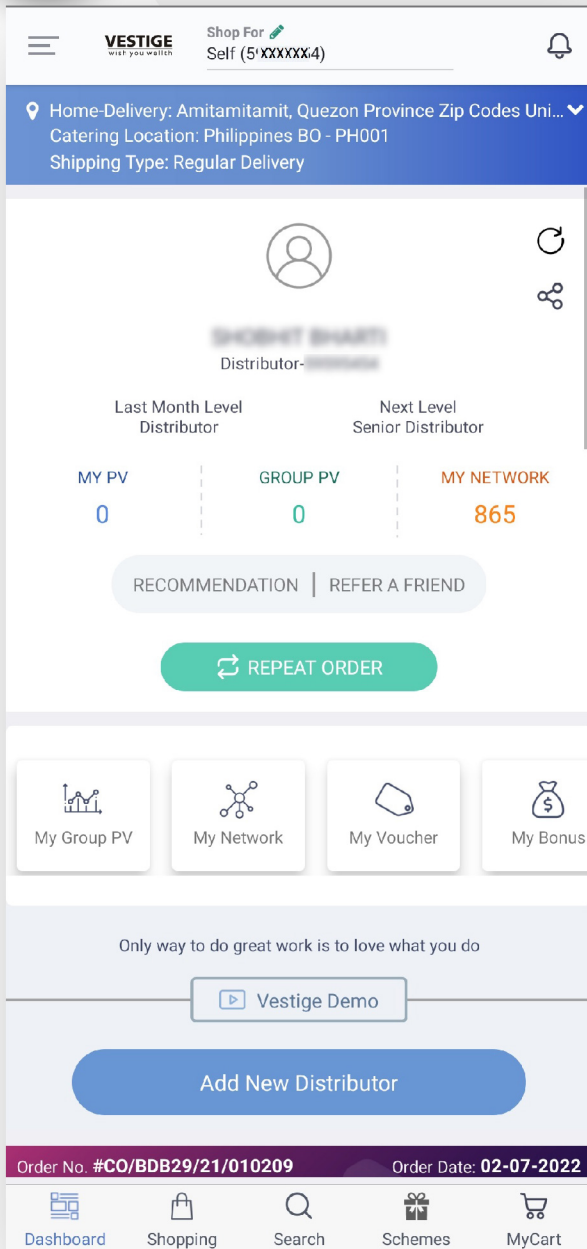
VESTIGE
wish you wealth

Shop For
Self (5XXXXXX4)

Home-Delivery: Amitamitamit, Quezon Province Zip Codes Uni...
Catering Location: Philippines BO - PH001
Shipping Type: Regular Delivery

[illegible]
Distributor-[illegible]

Last Month Level
Distributor

Next Level
Senior Distributor

MY PV
0

GROUP PV
0

MY NETWORK
865

RECOMMENDATION | REFER A FRIEND

REPEAT ORDER

My Group PV
My Network
My Voucher
My Bonus

Only way to do great work is to love what you do

Vestige Demo

Add New Distributor

Order No. #CO/BDB29/21/010209
Order Date: 02-07-2022

Dashboard
Shopping
Search
Schemes
MyCart